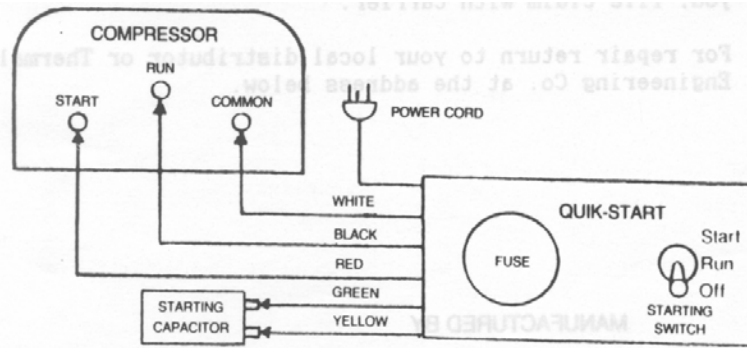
your file claim with carrier.

For repair return to your local distributor or Thermal Engineering Co. at the address below.

COMPRESSOR
RUN
START
COMMON
POWER CORD
WHITE
BLACK
RED
GREEN
YELLOW
STARTING CAPACITOR
QUIK-START
FUSE
Start
Run
Off
STARTING SWITCH
MANUFACTURED BY